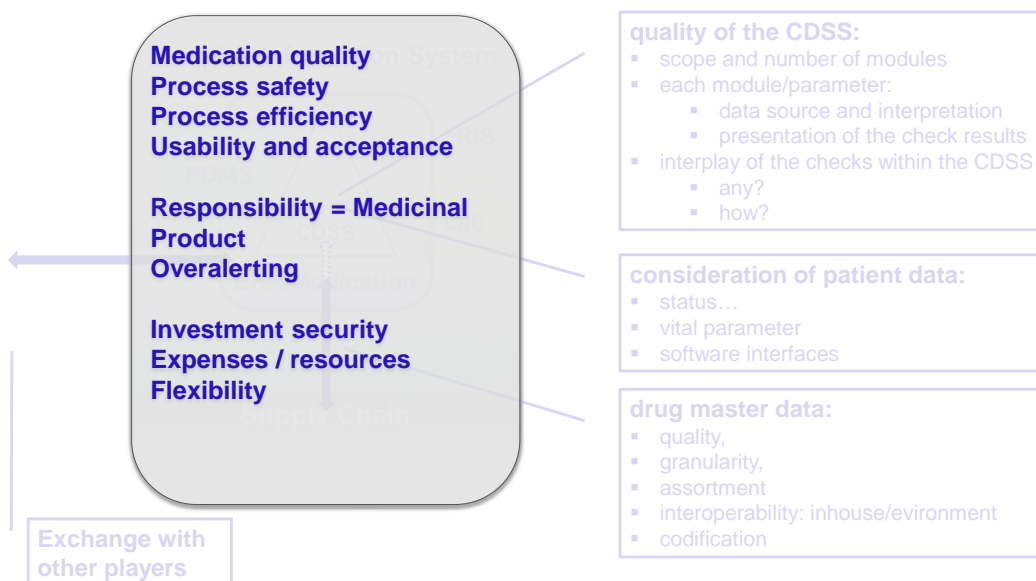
Medication quality
Process safety
Process efficiency
Usability and acceptance

Responsibility = Medicinal Product
Overalerting

Investment security
Expenses / resources
Flexibility

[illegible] System
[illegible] RIS
PCMS
CDSS
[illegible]
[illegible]lication
Supply Chain

quality of the CDSS:
- scope and number of modules
- each module/parameter:
  - data source and interpretation
  - presentation of the check results
- interplay of the checks within the CDSS
  - any?
  - how?

consideration of patient data:
- status…
- vital parameter
- software interfaces

drug master data:
- quality,
- granularity,
- assortment
- interoperability: inhouse/evironment
- codification

Exchange with other players